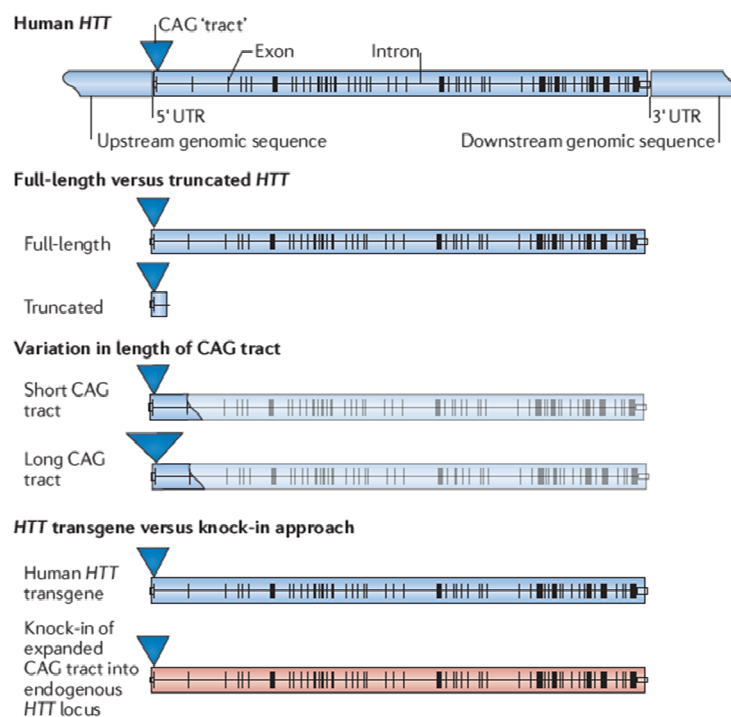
Human *HTT*

CAG 'tract'

Exon

Intron

5' UTR

3' UTR

Upstream genomic sequence

Downstream genomic sequence

Full-length versus truncated *HTT*

Full-length

Truncated

Variation in length of CAG tract

Short CAG tract

Long CAG tract

*HTT* transgene versus knock-in approach

Human *HTT* transgene

Knock-in of expanded CAG tract into endogenous *HTT* locus